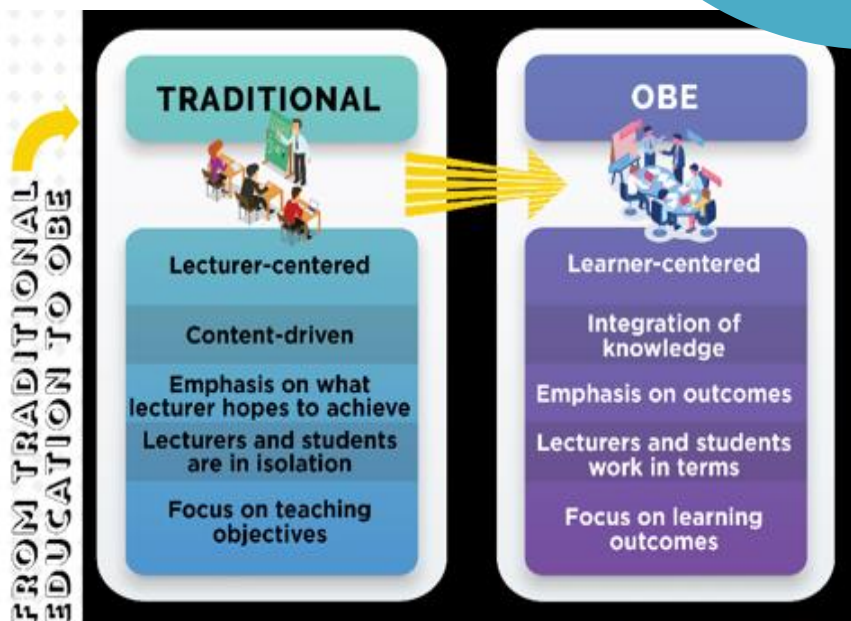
FROM TRADITIONAL EDUCATION TO OBE

TRADITIONAL

Lecturer-centered

Content-driven

Emphasis on what lecturer hopes to achieve

Lecturers and students are in isolation

Focus on teaching objectives

OBE

Learner-centered

Integration of knowledge

Emphasis on outcomes

Lecturers and students work in terms

Focus on learning outcomes